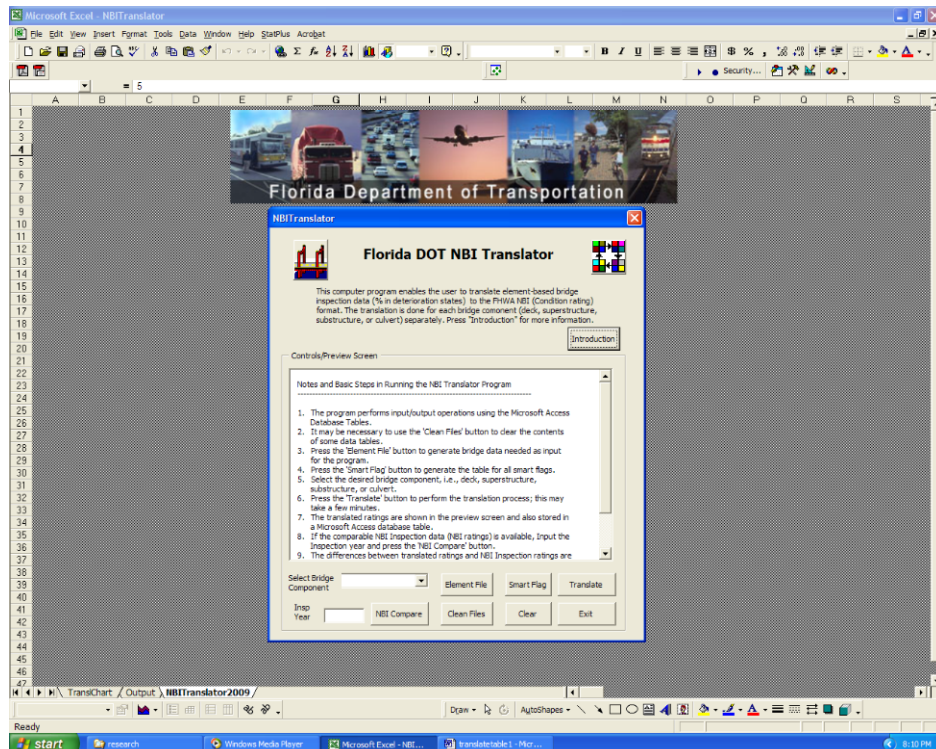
Microsoft Excel - NBITranslator

File Edit View Insert Format Tools Data Window Help StatPlus Acrobat

Security...

= 5

A B C D E F G H I J K L M N O P Q R S

Florida Department of Transportation

NBITranslator

Florida DOT NBI Translator

This computer program enables the user to translate element-based bridge inspection data (% in deterioration states) to the FHWA NBI (Condition rating) format. The translation is done for each bridge comonent (deck, superstructure, substructure, or culvert) separately. Press "Introduction" for more information.

Introduction

Controls/Preview Screen

Notes and Basic Steps in Running the NBI Translator Program

1. The program performs input/output operations using the Microsoft Access Database Tables.
2. It may be necessary to use the 'Clean Files' button to clear the contents of some data tables.
3. Press the 'Element File' button to generate bridge data needed as input for the program.
4. Press the 'Smart Flag' button to generate the table for all smart flags.
5. Select the desired bridge component, i.e., deck, superstructure, substructure, or culvert.
6. Press the 'Translate' button to perform the translation process; this may take a few minutes.
7. The translated ratings are shown in the preview screen and also stored in a Microsoft Access database table.
8. If the comparable NBI Inspection data (NBI ratings) is available, Input the Inspection year and press the 'NBI Compare' button.
9. The differences between translated ratings and NBI Inspection ratings are

Select Bridge Component

Element File

Smart Flag

Translate

Insp Year

NBI Compare

Clean Files

Clear

Exit

TransiChart Output NBITranslator2009

Draw AutoShapes

Ready

start research Windows Media Player Microsoft Excel - NBI... translatetable1 - Micr... 8:10 PM